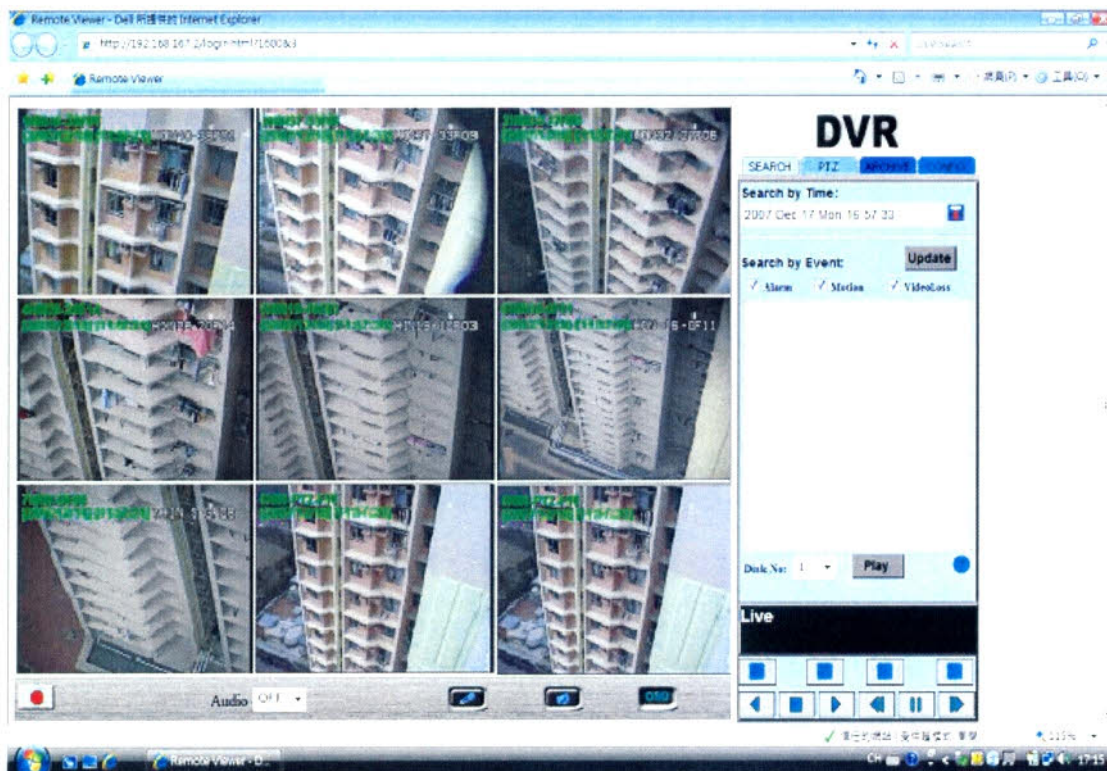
Remote Viewer - Dell 所提供的 Internet Explorer

http://192.168.167.2/login.html?1600&3

Remote Viewer

DVR

SEARCH PTZ ARCHIVE CONFIG

Search by Time:

2007 Dec 17 Mon 16 57 33

Search by Event:

Update

✓ Alarm ✓ Motion ✓ VideoLoss

Disk No: 1

Play

Live

Audio OFF

Remote Viewer - D...

17:15